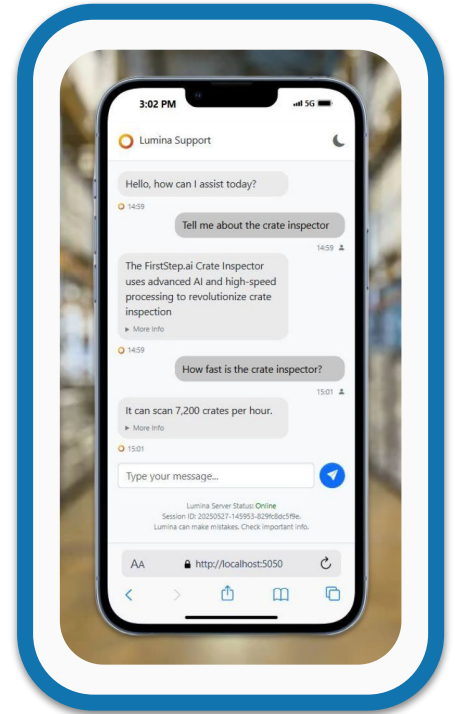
3:02 PM

5G

Lumina Support

Hello, how can I assist today?

14:59

Tell me about the crate inspector

14:59

The FirstStep.ai Crate Inspector uses advanced AI and high-speed processing to revolutionize crate inspection

▸ More Info

14:59

How fast is the crate inspector?

15:01

It can scan 7,200 crates per hour.

▸ More Info

15:01

Type your message...

Lumina Server Status: Online
Session ID: 20250527-145953-829fc8dc5f9e.
Lumina can make mistakes. Check important info.

AA

http://localhost:5050